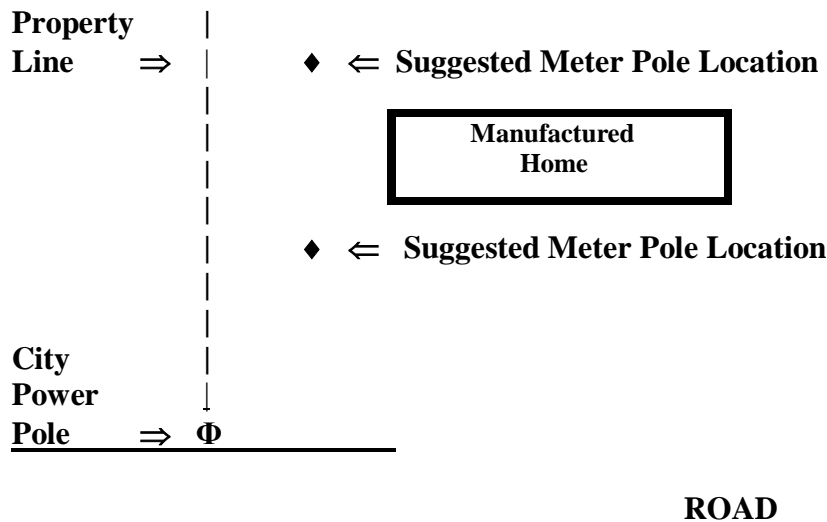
Property Line $\Rightarrow$

$\blacklozenge$ $\Leftarrow$ Suggested Meter Pole Location

Manufactured Home

$\blacklozenge$ $\Leftarrow$ Suggested Meter Pole Location

City Power Pole $\Rightarrow$ $\Phi$

ROAD